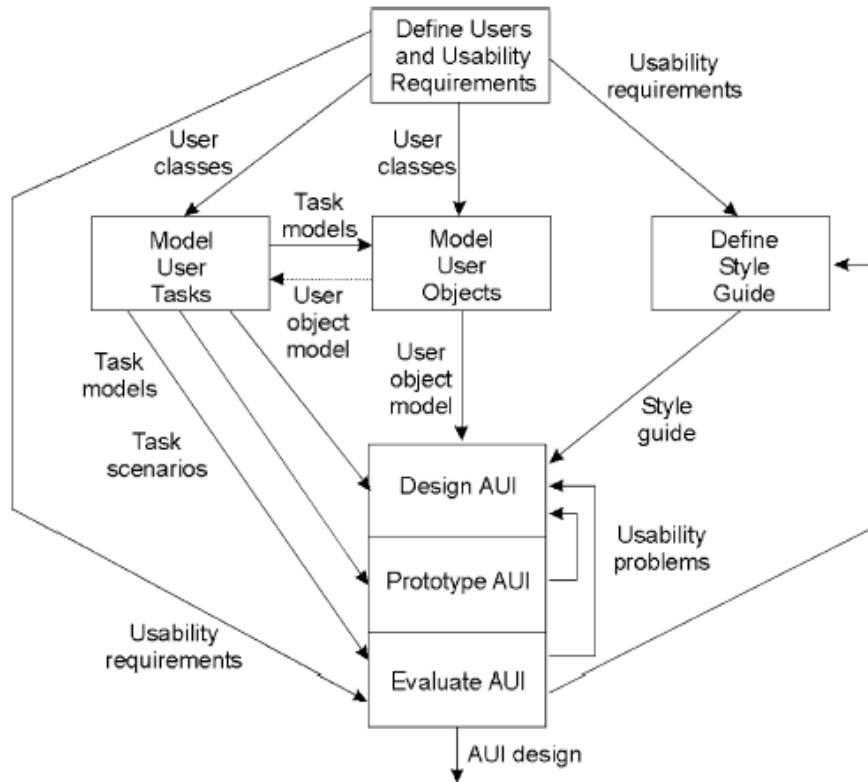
Define Users and Usability Requirements

User classes

User classes

Usability requirements

Model User Tasks

Task models

Model User Objects

Define Style Guide

User object model

Task models

User object model

Task scenarios

Style guide

Design AUI

Prototype AUI

Usability problems

Usability requirements

Evaluate AUI

AUI design